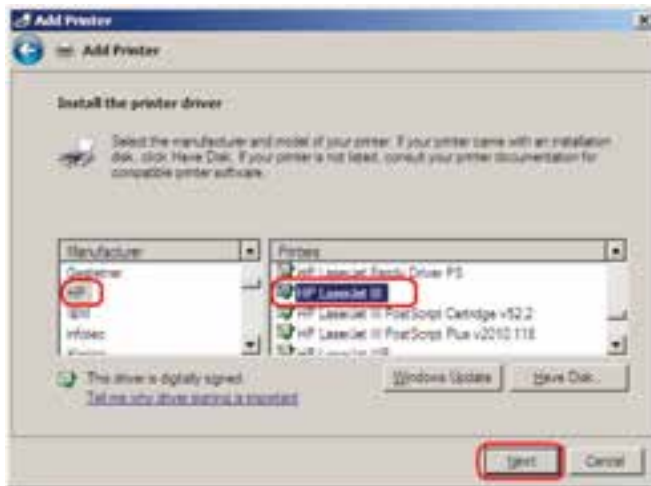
Add Printer

Add Printer

Install the printer driver

Select the manufacturer and model of your printer. If your printer came with an installation disk, click Have Disk. If your printer is not listed, consult your printer documentation for compatible printer software.

| Manufacturer |
|---|
| Gestetner |
| HP |
| IBM |
| infotec |
| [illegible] |

| Printers |
|---|
| HP LaserJet Family Driver PS |
| HP LaserJet III |
| HP LaserJet III PostScript Cartridge v52.2 |
| HP LaserJet III PostScript Plus v2010.118 |
| HP LaserJet IIIP |

This driver is digitally signed.

Tell me why driver signing is important

Windows Update

Have Disk...

Next

Cancel